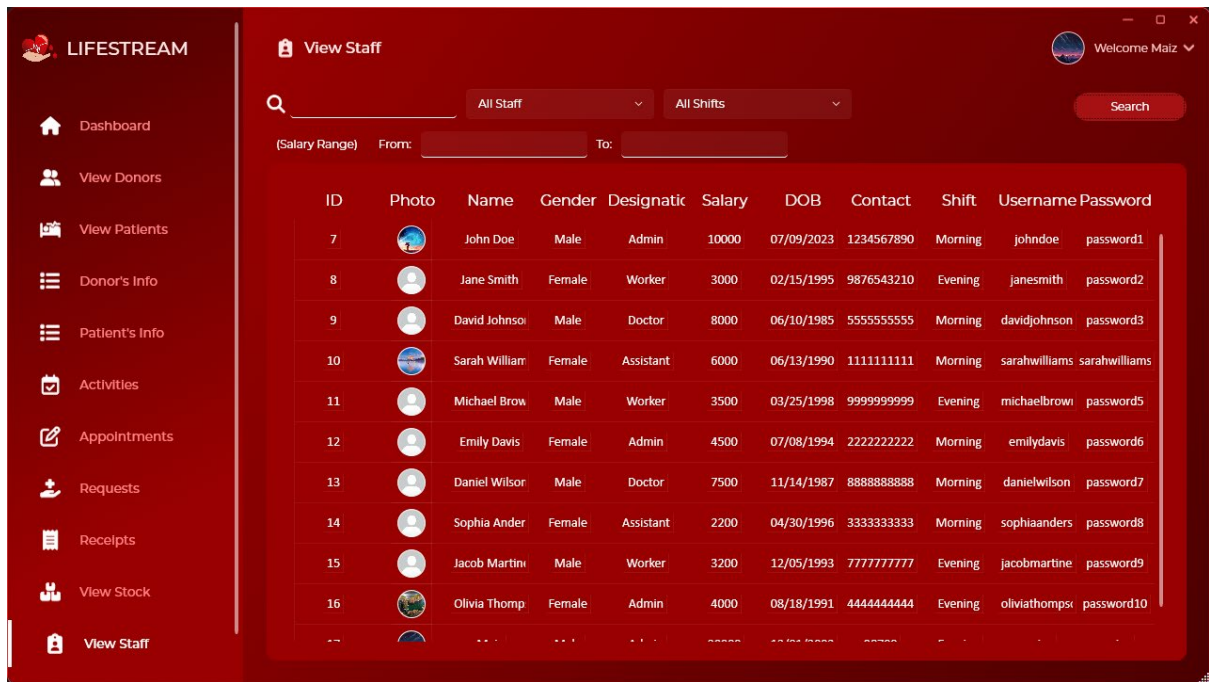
LIFESTREAM

Dashboard
View Donors
View Patients
Donor's Info
Patient's Info
Activities
Appointments
Requests
Receipts
View Stock
View Staff

View Staff

Welcome Maiz

All Staff
All Shifts
Search

(Salary Range) From: To:

| ID | Photo | Name | Gender | Designatic | Salary | DOB | Contact | Shift | Username | Password |
|---|---|---|---|---|---|---|---|---|---|---|
| 7 | | John Doe | Male | Admin | 10000 | 07/09/2023 | 1234567890 | Morning | johndoe | password1 |
| 8 | | Jane Smith | Female | Worker | 3000 | 02/15/1995 | 9876543210 | Evening | janesmith | password2 |
| 9 | | David Johnsoı | Male | Doctor | 8000 | 06/10/1985 | 5555555555 | Morning | davidjohnson | password3 |
| 10 | | Sarah William | Female | Assistant | 6000 | 06/13/1990 | 1111111111 | Morning | sarahwilliams | sarahwilliams |
| 11 | | Michael Brow | Male | Worker | 3500 | 03/25/1998 | 9999999999 | Evening | michaelbrowı | password5 |
| 12 | | Emily Davis | Female | Admin | 4500 | 07/08/1994 | 2222222222 | Morning | emilydavis | password6 |
| 13 | | Daniel Wilsor | Male | Doctor | 7500 | 11/14/1987 | 8888888888 | Morning | danielwilson | password7 |
| 14 | | Sophia Ander | Female | Assistant | 2200 | 04/30/1996 | 3333333333 | Morning | sophiaanders | password8 |
| 15 | | Jacob Martin | Male | Worker | 3200 | 12/05/1993 | 7777777777 | Evening | jacobmartine | password9 |
| 16 | | Olivia Thomp | Female | Admin | 4000 | 08/18/1991 | 4444444444 | Evening | oliviathompsı | password10 |
| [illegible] | | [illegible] | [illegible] | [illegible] | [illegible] | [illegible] | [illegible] | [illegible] | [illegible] | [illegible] |